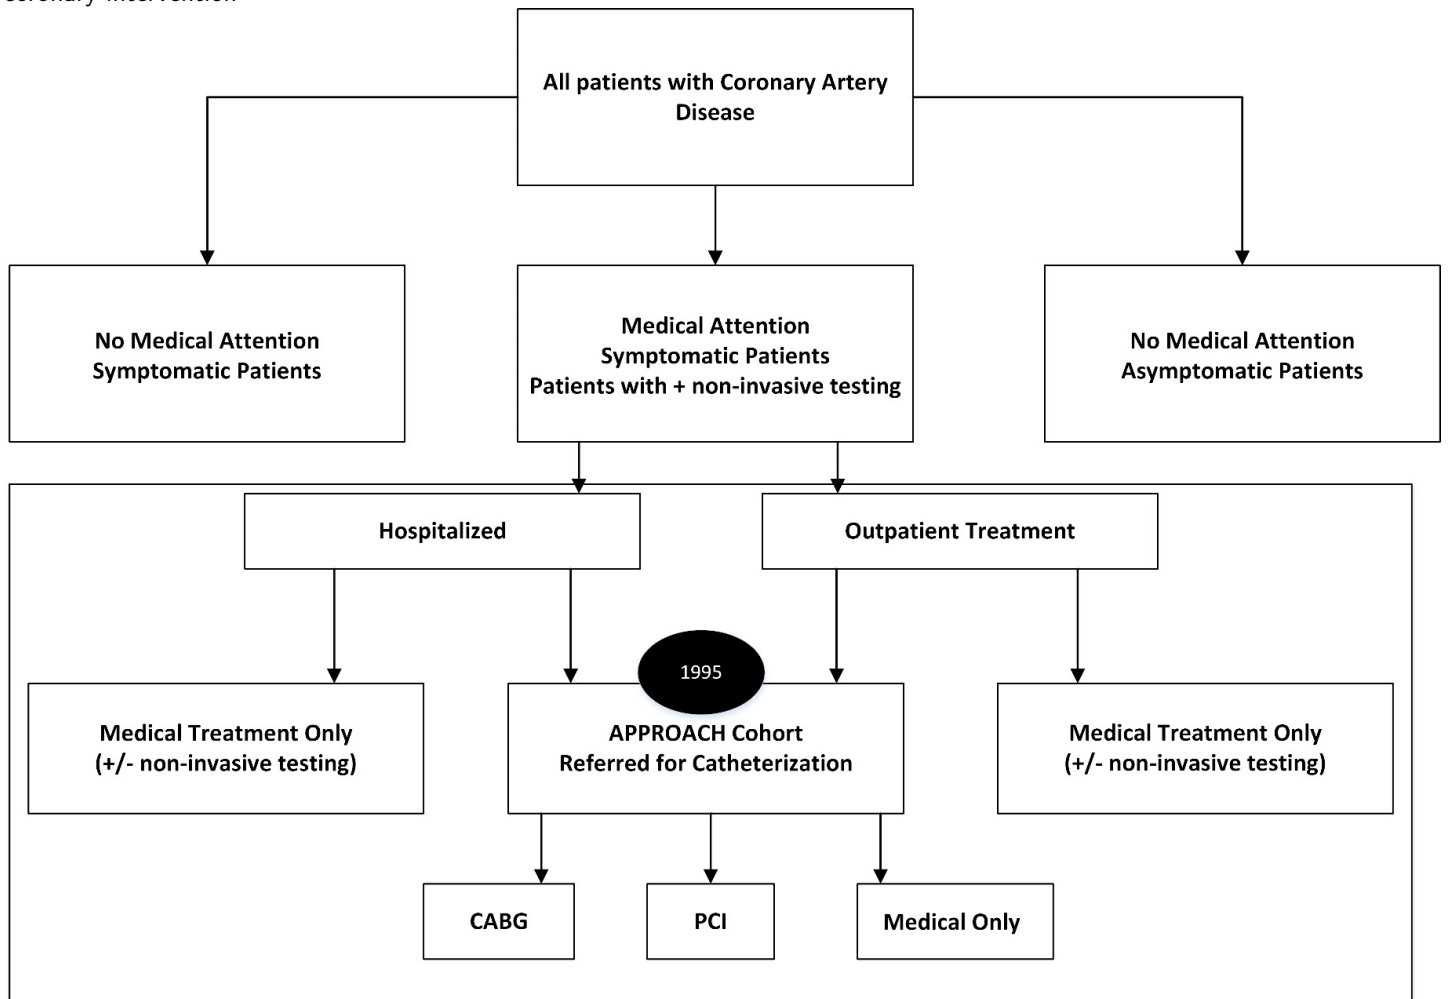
coronary intervention

All patients with Coronary Artery Disease

No Medical Attention
Symptomatic Patients

Medical Attention
Symptomatic Patients
Patients with + non-invasive testing

No Medical Attention
Asymptomatic Patients

Hospitalized

Outpatient Treatment

Medical Treatment Only
(+/- non-invasive testing)

1995

APPROACH Cohort
Referred for Catheterization

Medical Treatment Only
(+/- non-invasive testing)

CABG

PCI

Medical Only